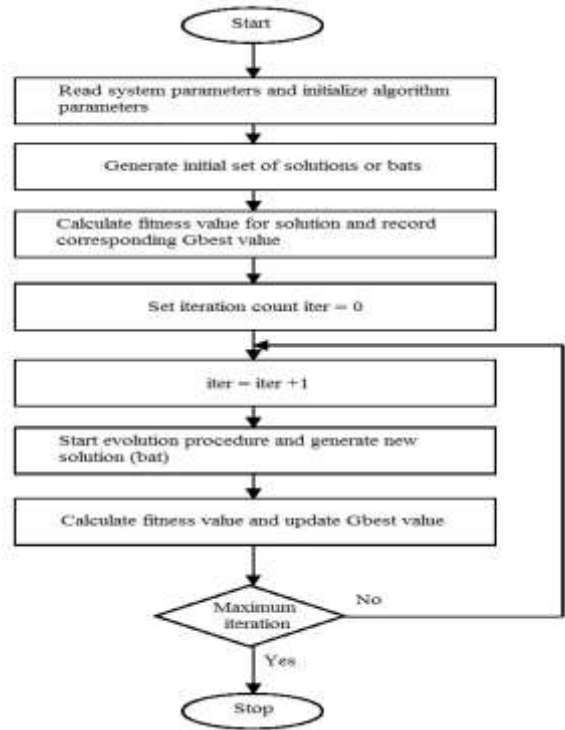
Start

Read system parameters and initialize algorithm parameters

Generate initial set of solutions or bats

Calculate fitness value for solution and record corresponding Gbest value

Set iteration count iter = 0

iter = iter +1

Start evolution procedure and generate new solution (bat)

Calculate fitness value and update Gbest value

Maximum iteration

No

Yes

Stop